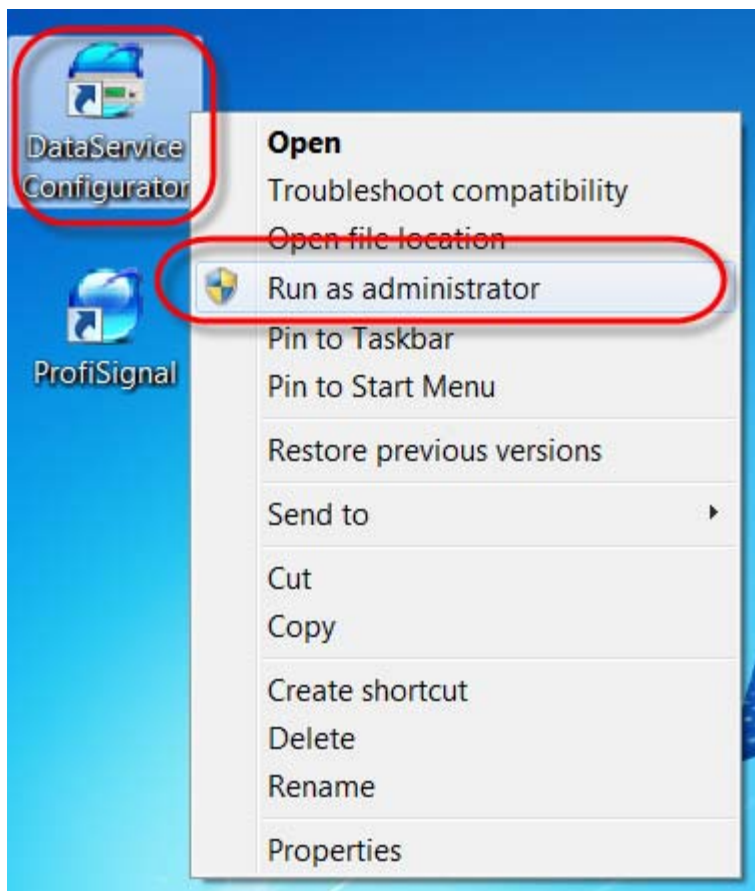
DataService Configurator

ProfiSignal

Open
Troubleshoot compatibility
Open file location
Run as administrator
Pin to Taskbar
Pin to Start Menu

Restore previous versions

Send to

Cut
Copy

Create shortcut
Delete
Rename

Properties